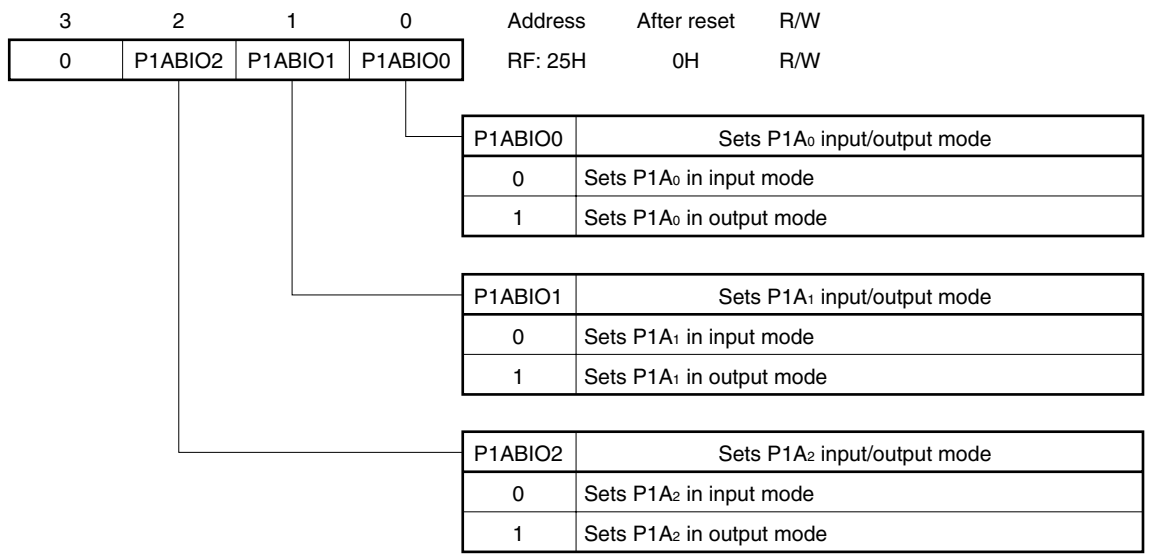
| 3 | 2 | 1 | 0 | Address | After reset | R/W |
|---|---|---|---|---|---|---|
| 0 | P1ABIO2 | P1ABIO1 | P1ABIO0 | RF: 25H | 0H | R/W |

| P1ABIO0 | Sets P1A$_0$ input/output mode |
|---|---|
| 0 | Sets P1A$_0$ in input mode |
| 1 | Sets P1A$_0$ in output mode |

| P1ABIO1 | Sets P1A$_1$ input/output mode |
|---|---|
| 0 | Sets P1A$_1$ in input mode |
| 1 | Sets P1A$_1$ in output mode |

| P1ABIO2 | Sets P1A$_2$ input/output mode |
|---|---|
| 0 | Sets P1A$_2$ in input mode |
| 1 | Sets P1A$_2$ in output mode |